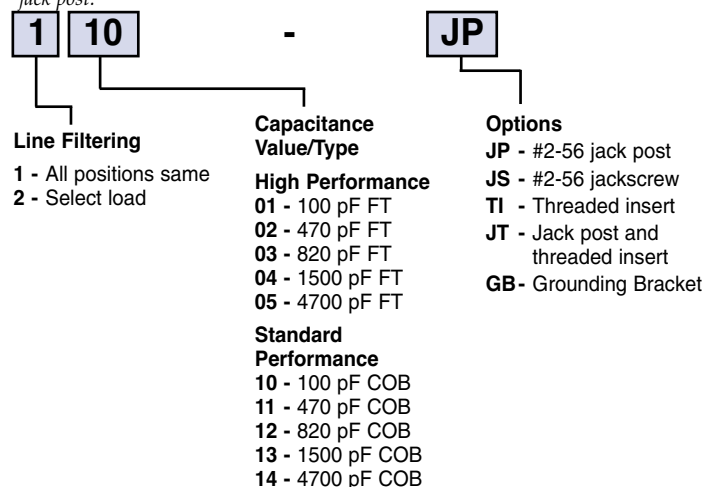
jack post.

1 10 - JP

Line Filtering
1 - All positions same
2 - Select load

Capacitance Value/Type
High Performance
01 - 100 pF FT
02 - 470 pF FT
03 - 820 pF FT
04 - 1500 pF FT
05 - 4700 pF FT
Standard Performance
10 - 100 pF COB
11 - 470 pF COB
12 - 820 pF COB
13 - 1500 pF COB
14 - 4700 pF COB

Options
JP - #2-56 jack post
JS - #2-56 jackscrew
TI - Threaded insert
JT - Jack post and threaded insert
GB - Grounding Bracket